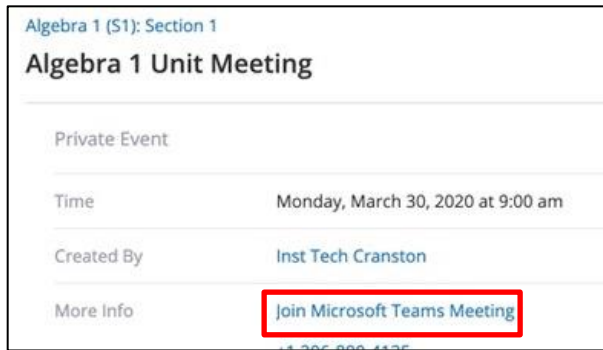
Algebra 1 (S1): Section 1

Algebra 1 Unit Meeting

Private Event

| | |
|---|---|
| Time | Monday, March 30, 2020 at 9:00 am |
| Created By | Inst Tech Cranston |
| More Info | Join Microsoft Teams Meeting |

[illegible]